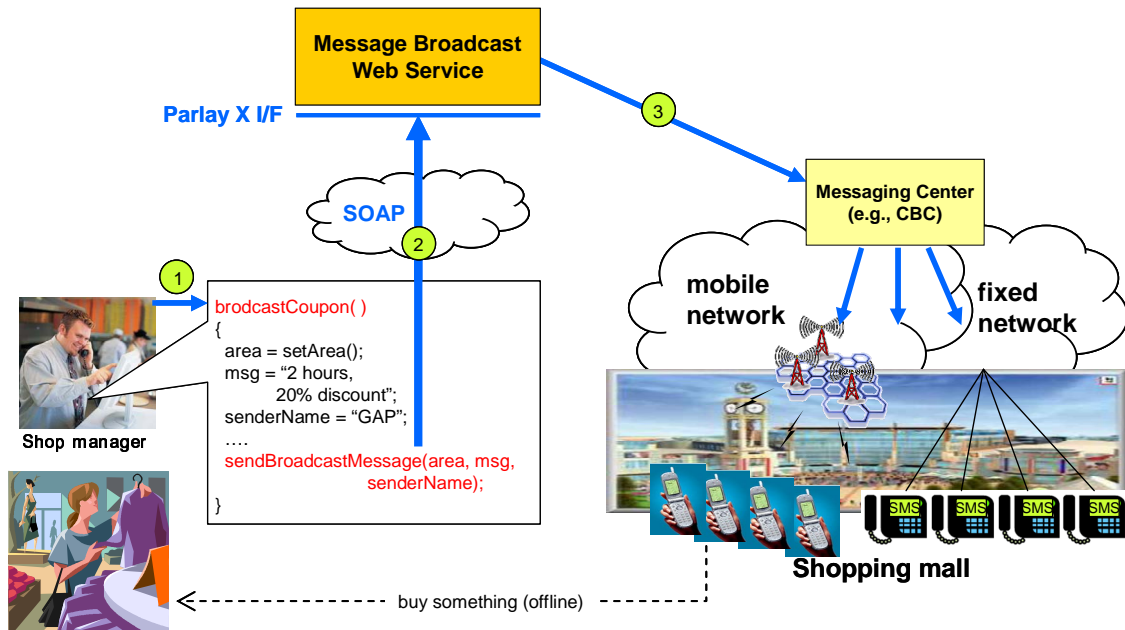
Message Broadcast Web Service

Parlay X I/F

3

SOAP

2

Messaging Center (e.g., CBC)

1

brodcastCoupon( )
{
area = setArea();
msg = “2 hours, 20% discount”;
senderName = “GAP”;
….
sendBroadcastMessage(area, msg, senderName);
}

mobile network

fixed network

Shop manager

SMS SMS SMS SMS

Shopping mall

buy something (offline)